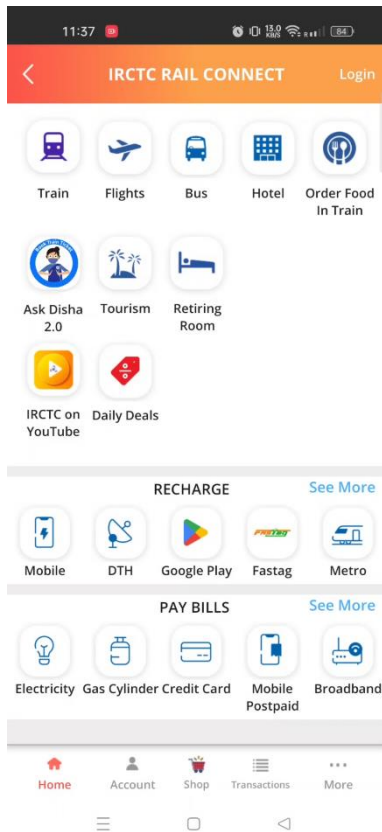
11:37

13.0 KB/S

84

IRCTC RAIL CONNECT

Login

Train

Flights

Bus

Hotel

Order Food In Train

Ask Disha 2.0

Tourism

Retiring Room

IRCTC on YouTube

Daily Deals

RECHARGE

See More

Mobile

DTH

Google Play

Fastag

Metro

PAY BILLS

See More

Electricity

Gas Cylinder

Credit Card

Mobile Postpaid

Broadband

Home

Account

Shop

Transactions

More